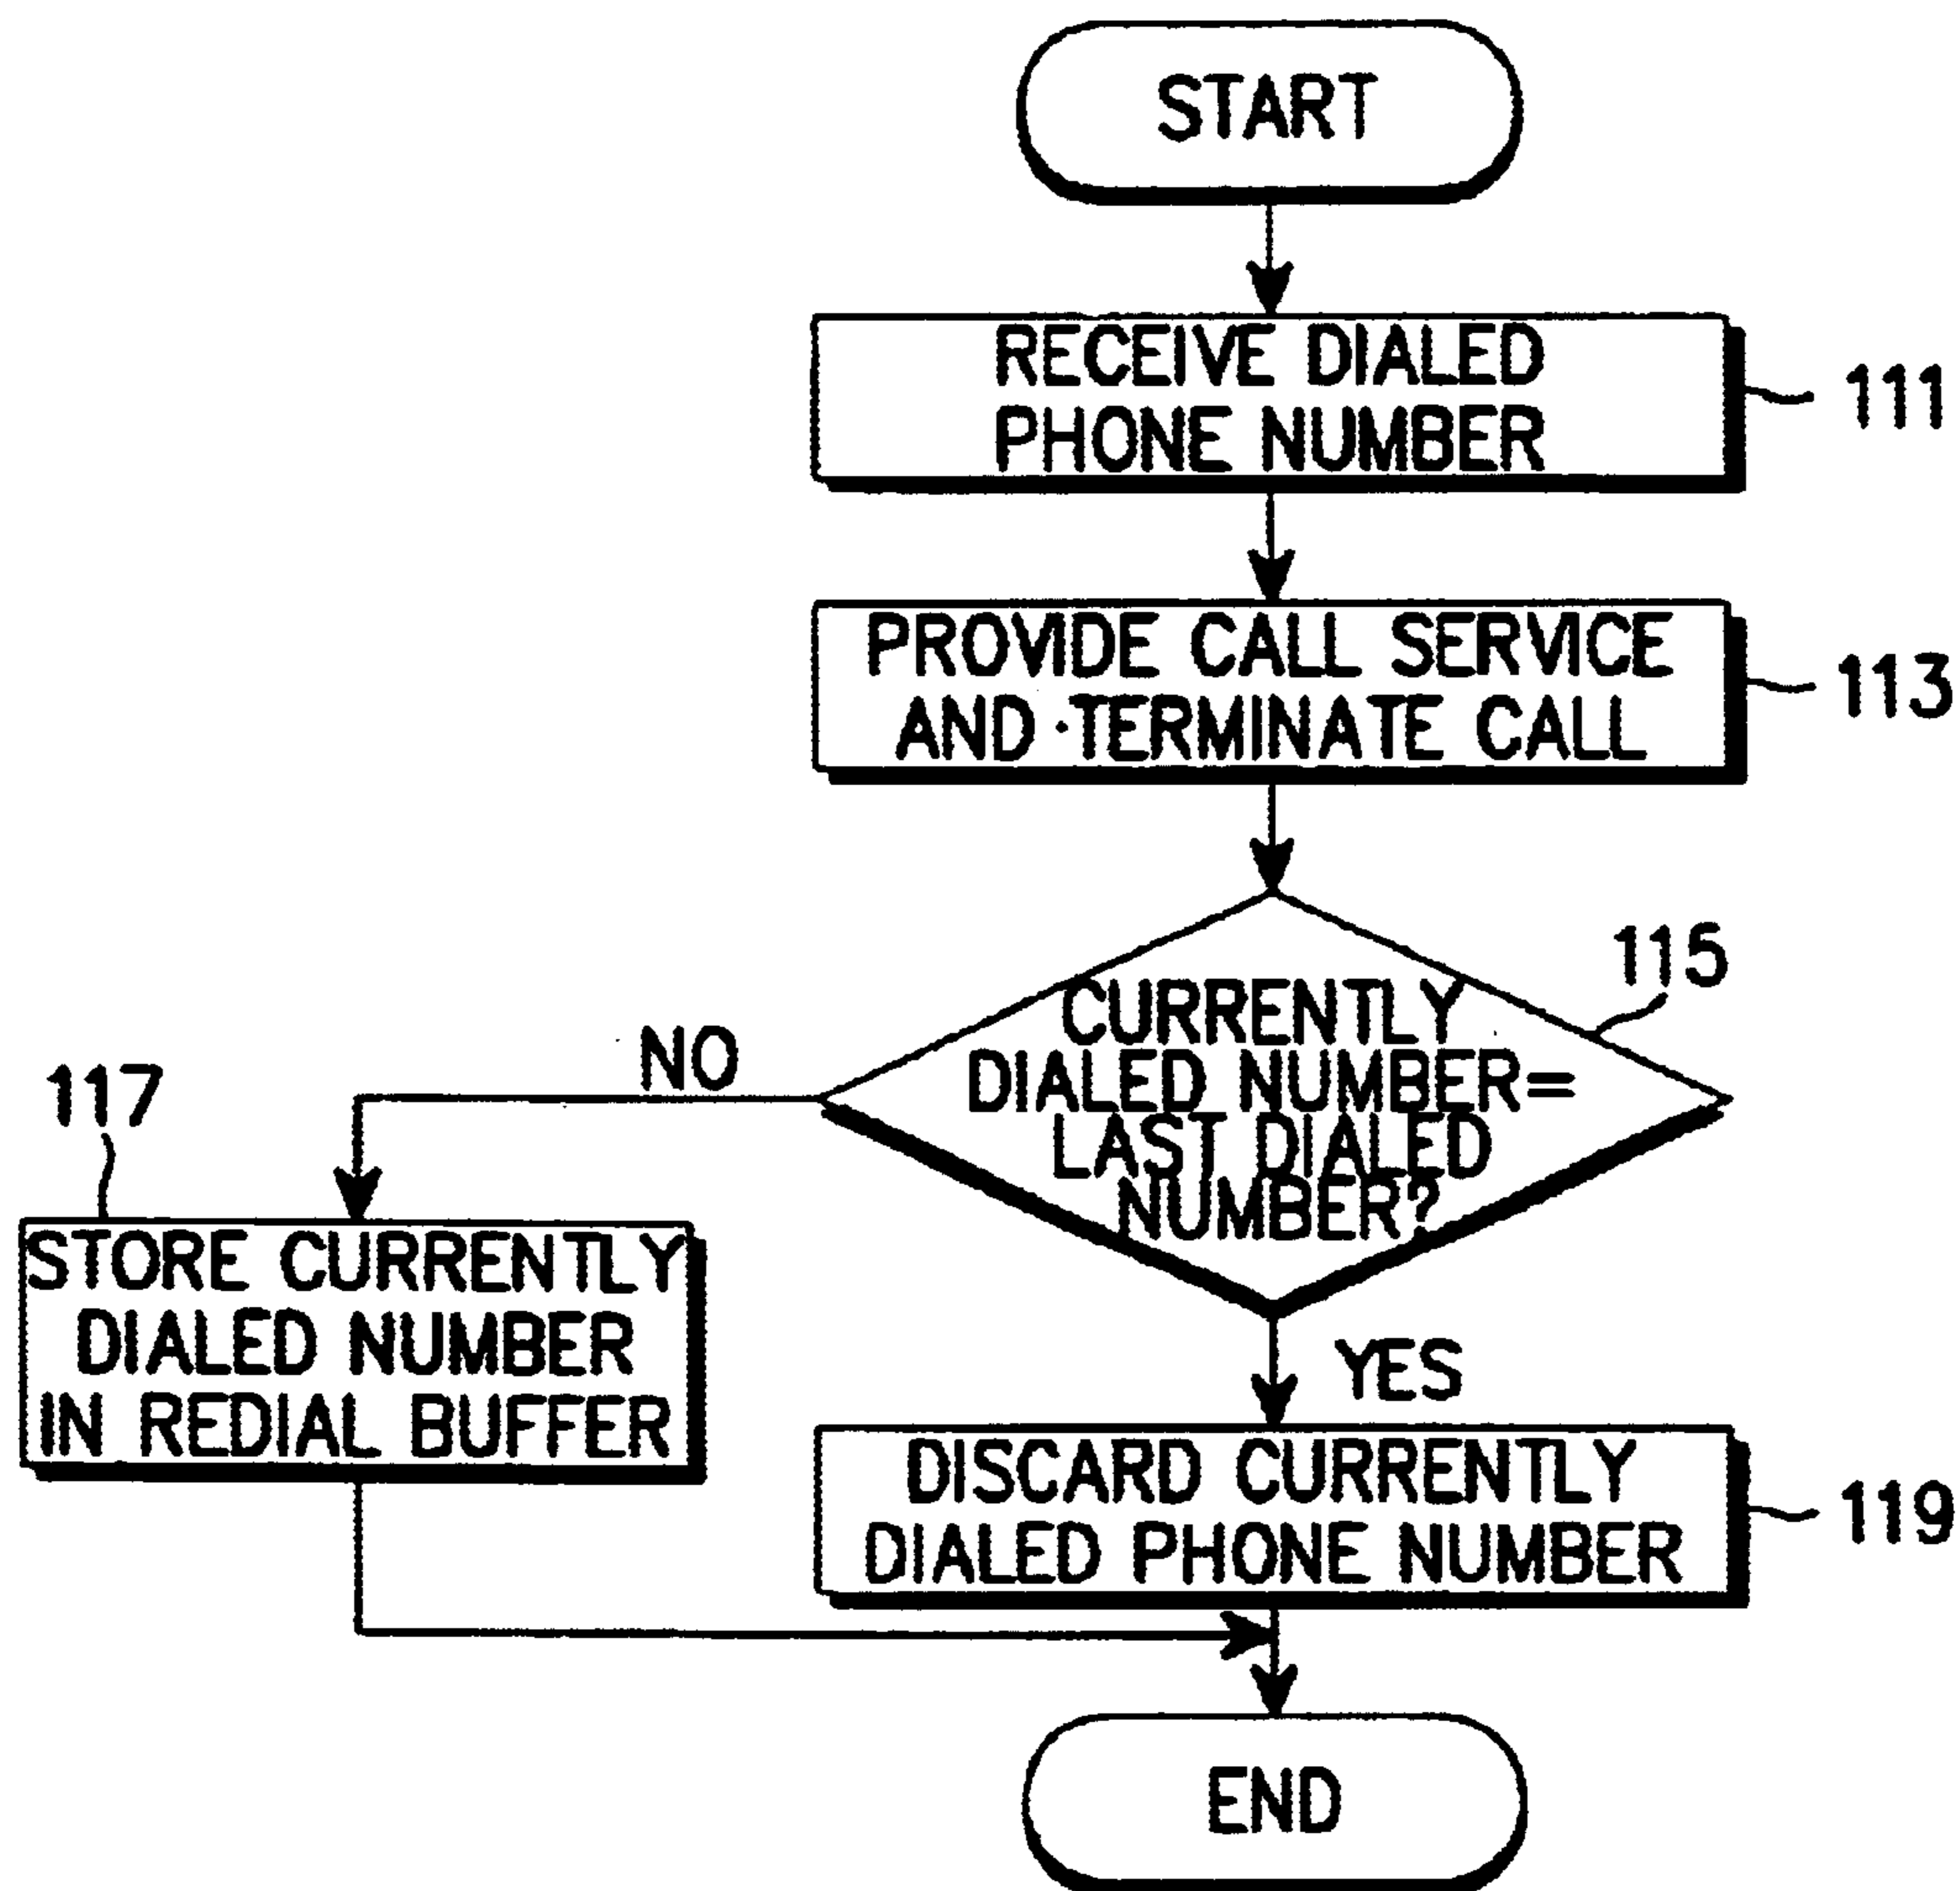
START

RECEIVE DIALED PHONE NUMBER

111

PROVIDE CALL SERVICE AND ·TERMINATE CALL

113

115

CURRENTLY DIALED NUMBER= LAST DIALED NUMBER?

NO

117

STORE CURRENTLY DIALED NUMBER IN REDIAL BUFFER

YES

DISCARD CURRENTLY DIALED PHONE NUMBER

119

END